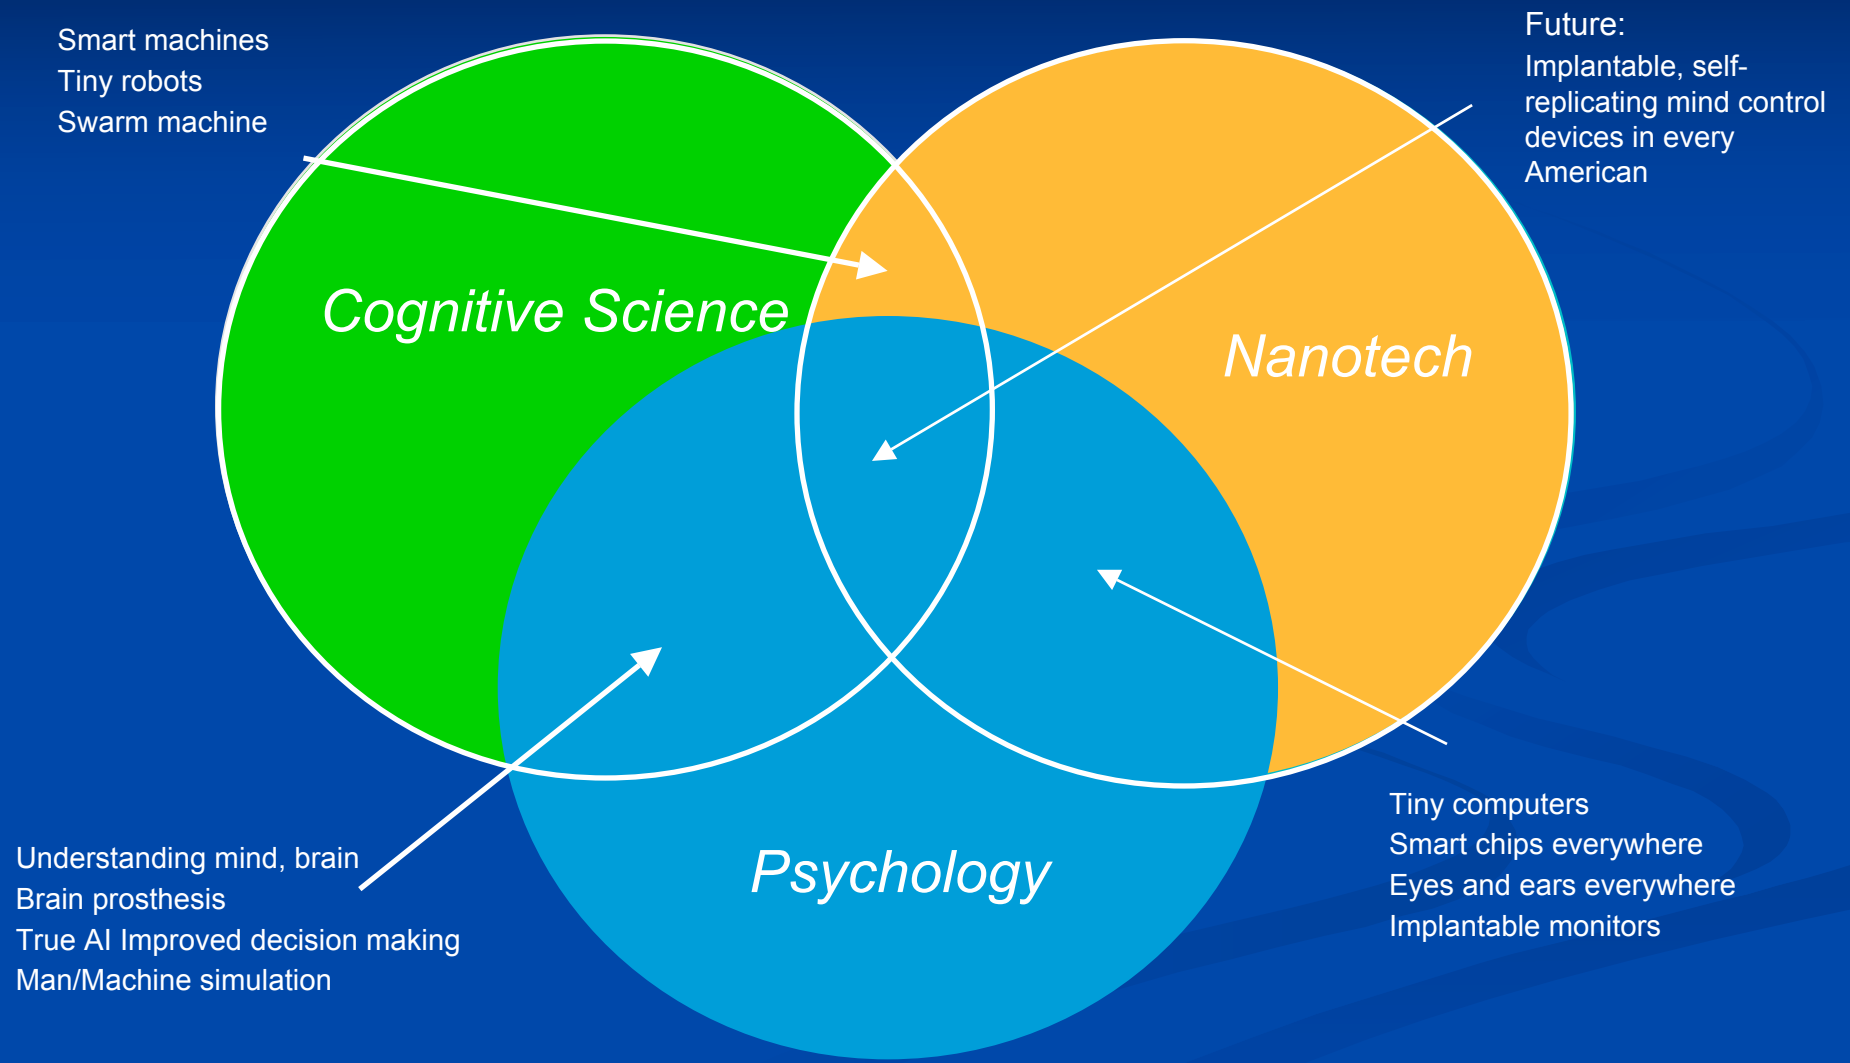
Smart machines
Tiny robots
Swarm machine

Future:
Implantable, self-replicating mind control devices in every American

Cognitive Science

Nanotech

Psychology

Understanding mind, brain
Brain prosthesis
True AI Improved decision making
Man/Machine simulation

Tiny computers
Smart chips everywhere
Eyes and ears everywhere
Implantable monitors